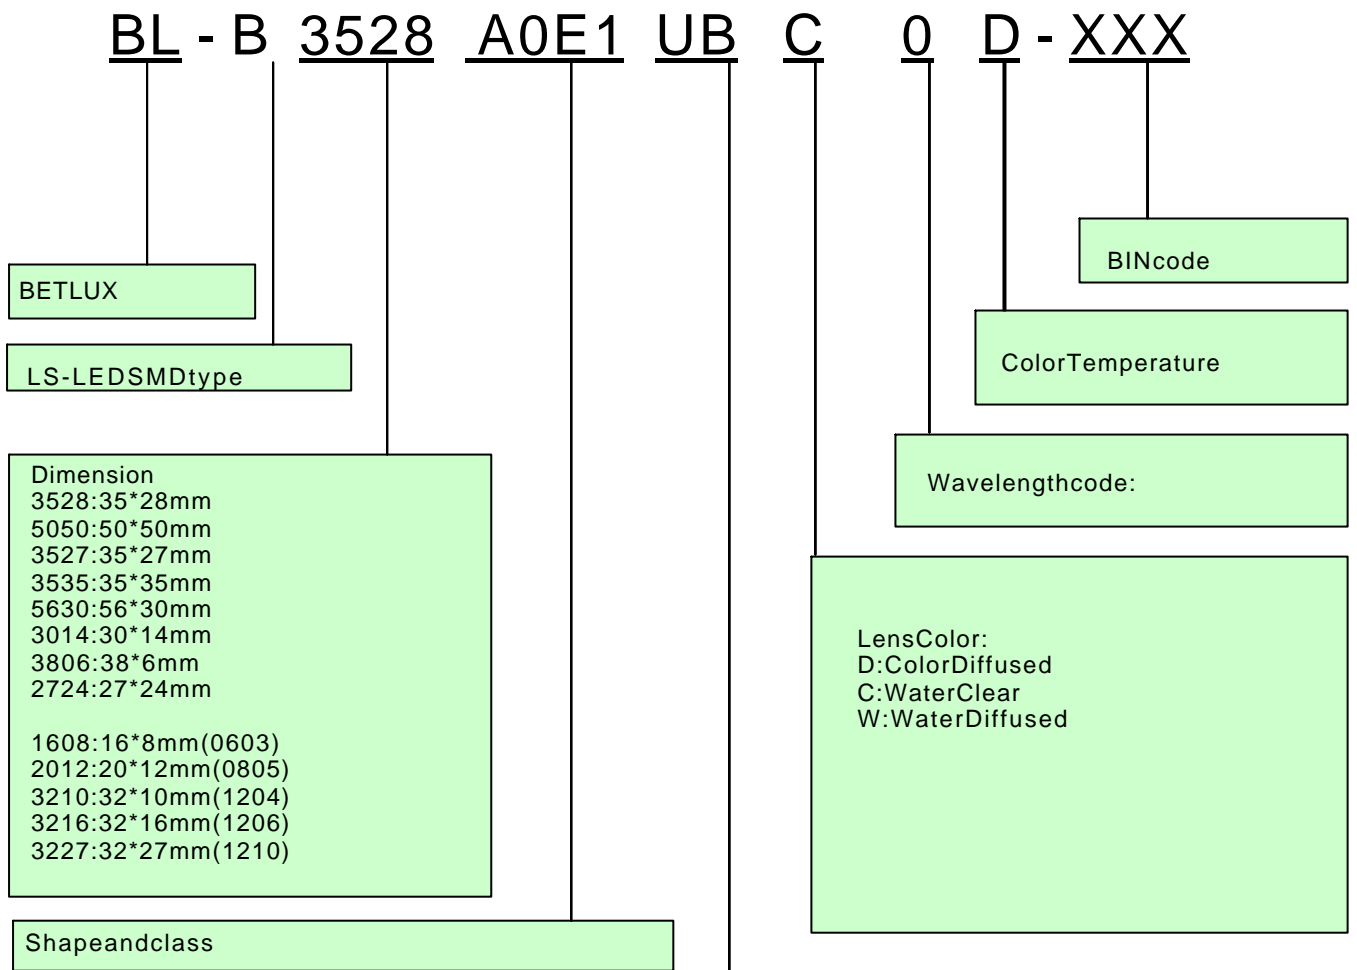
BL - B 3528 A0E1 UB C 0 D - XXX

BINcode

BETLUX

ColorTemperature

LS-LEDSMDtype

Wavelengthcode:

Dimension
3528:35*28mm
5050:50*50mm
3527:35*27mm
3535:35*35mm
5630:56*30mm
3014:30*14mm
3806:38*6mm
2724:27*24mm

1608:16*8mm(0603)
2012:20*12mm(0805)
3210:32*10mm(1204)
3216:32*16mm(1206)
3227:32*27mm(1210)

LensColor:
D:ColorDiffused
C:WaterClear
W:WaterDiffused

Shapeandclass